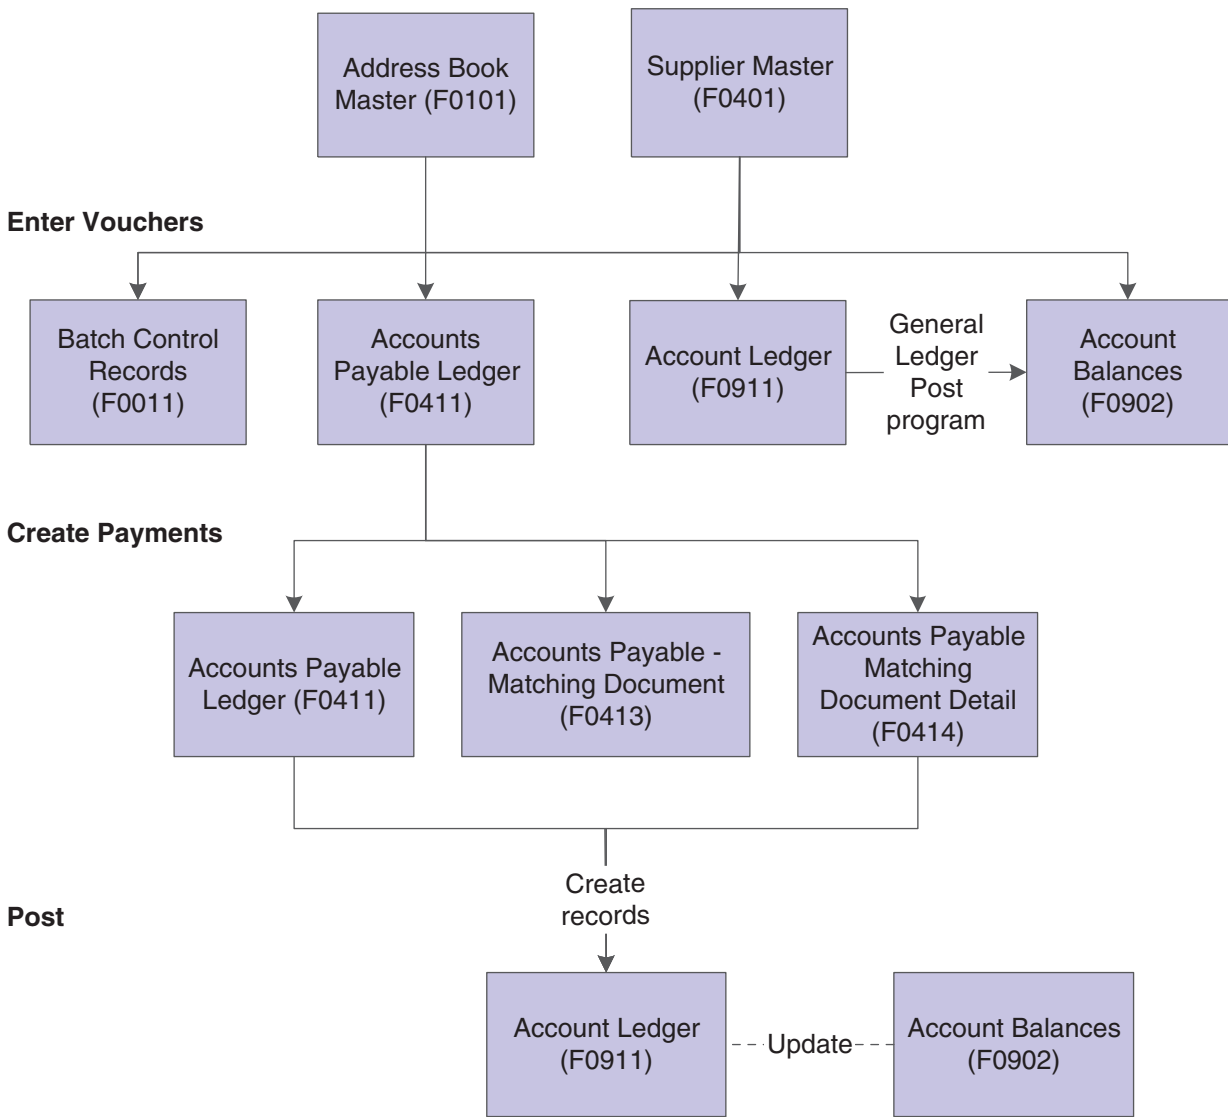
Address Book Master (F0101)

Supplier Master (F0401)

Enter Vouchers

Batch Control Records (F0011)

Accounts Payable Ledger (F0411)

Account Ledger (F0911)

General Ledger Post program

Account Balances (F0902)

Create Payments

Accounts Payable Ledger (F0411)

Accounts Payable - Matching Document (F0413)

Accounts Payable Matching Document Detail (F0414)

Create records

Post

Account Ledger (F0911)

Update

Account Balances (F0902)